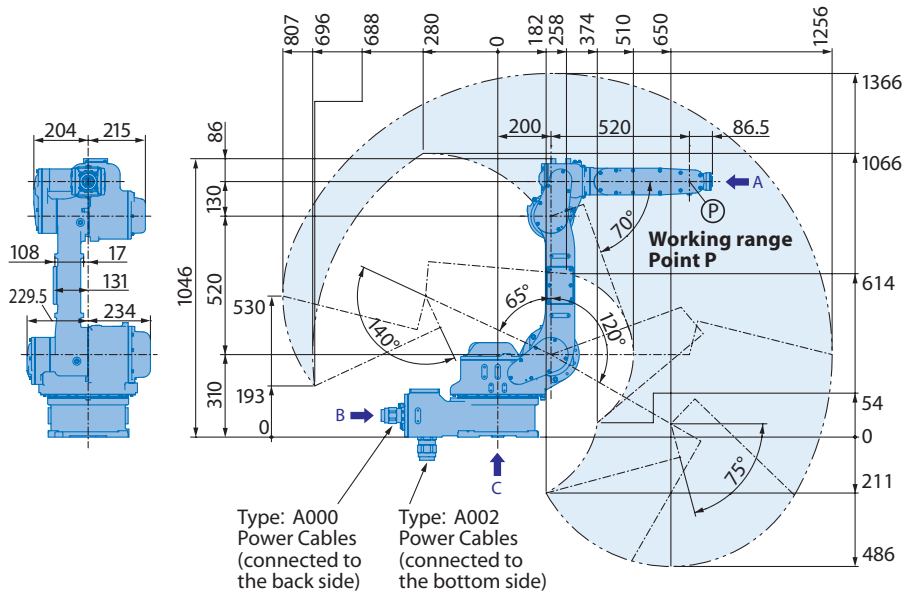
807 696 688 280 0 182 258 374 510 650 1256

1366

200 520 86.5

1066

A

P

70°

Working range Point P

614

65°

140°

120°

54

0

75°

211

486

204 215

108 17

131

229.5 234

86

130

520

1046

530

310

193

0

B

C

Type: A000 Power Cables (connected to the back side)

Type: A002 Power Cables (connected to the bottom side)